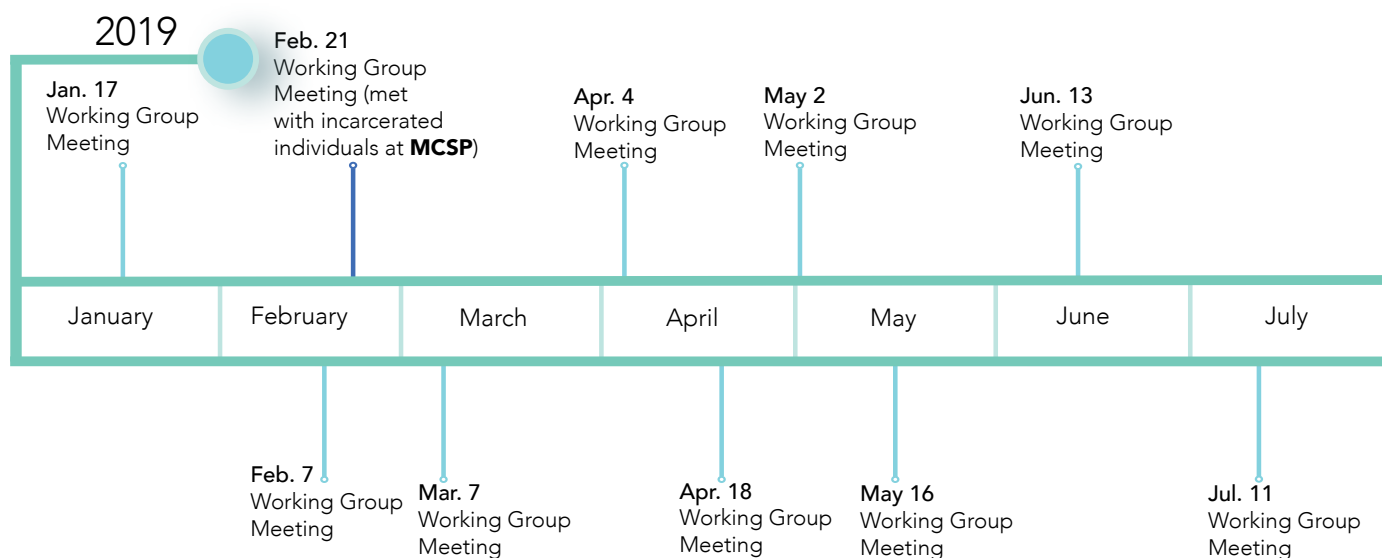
2019

Jan. 17
Working Group Meeting

Feb. 21
Working Group Meeting (met with incarcerated individuals at **MCSP**)

Apr. 4
Working Group Meeting

May 2
Working Group Meeting

Jun. 13
Working Group Meeting

| January | February | March | April | May | June | July |
|---|---|---|---|---|---|---|

Feb. 7
Working Group Meeting

Mar. 7
Working Group Meeting

Apr. 18
Working Group Meeting

May 16
Working Group Meeting

Jul. 11
Working Group Meeting